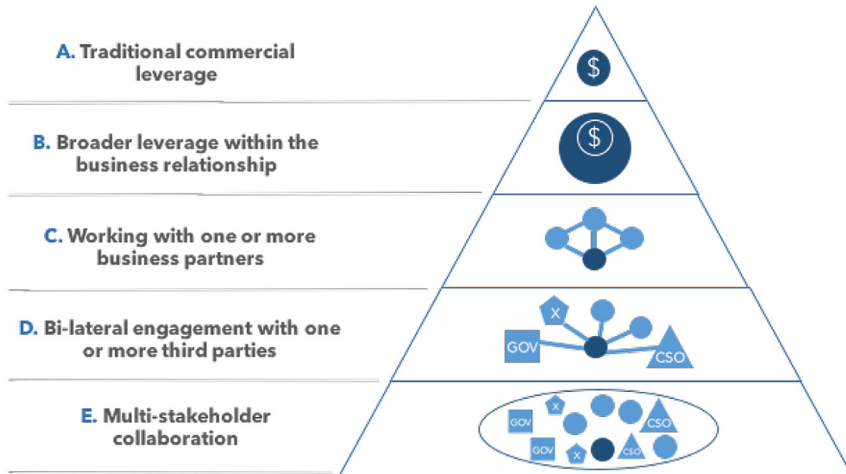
A. Traditional commercial leverage

$

B. Broader leverage within the business relationship

$

C. Working with one or more business partners

D. Bi-lateral engagement with one or more third parties

X

GOV

CSO

E. Multi-stakeholder collaboration

X

GOV

CSO

GOV

X

CSO